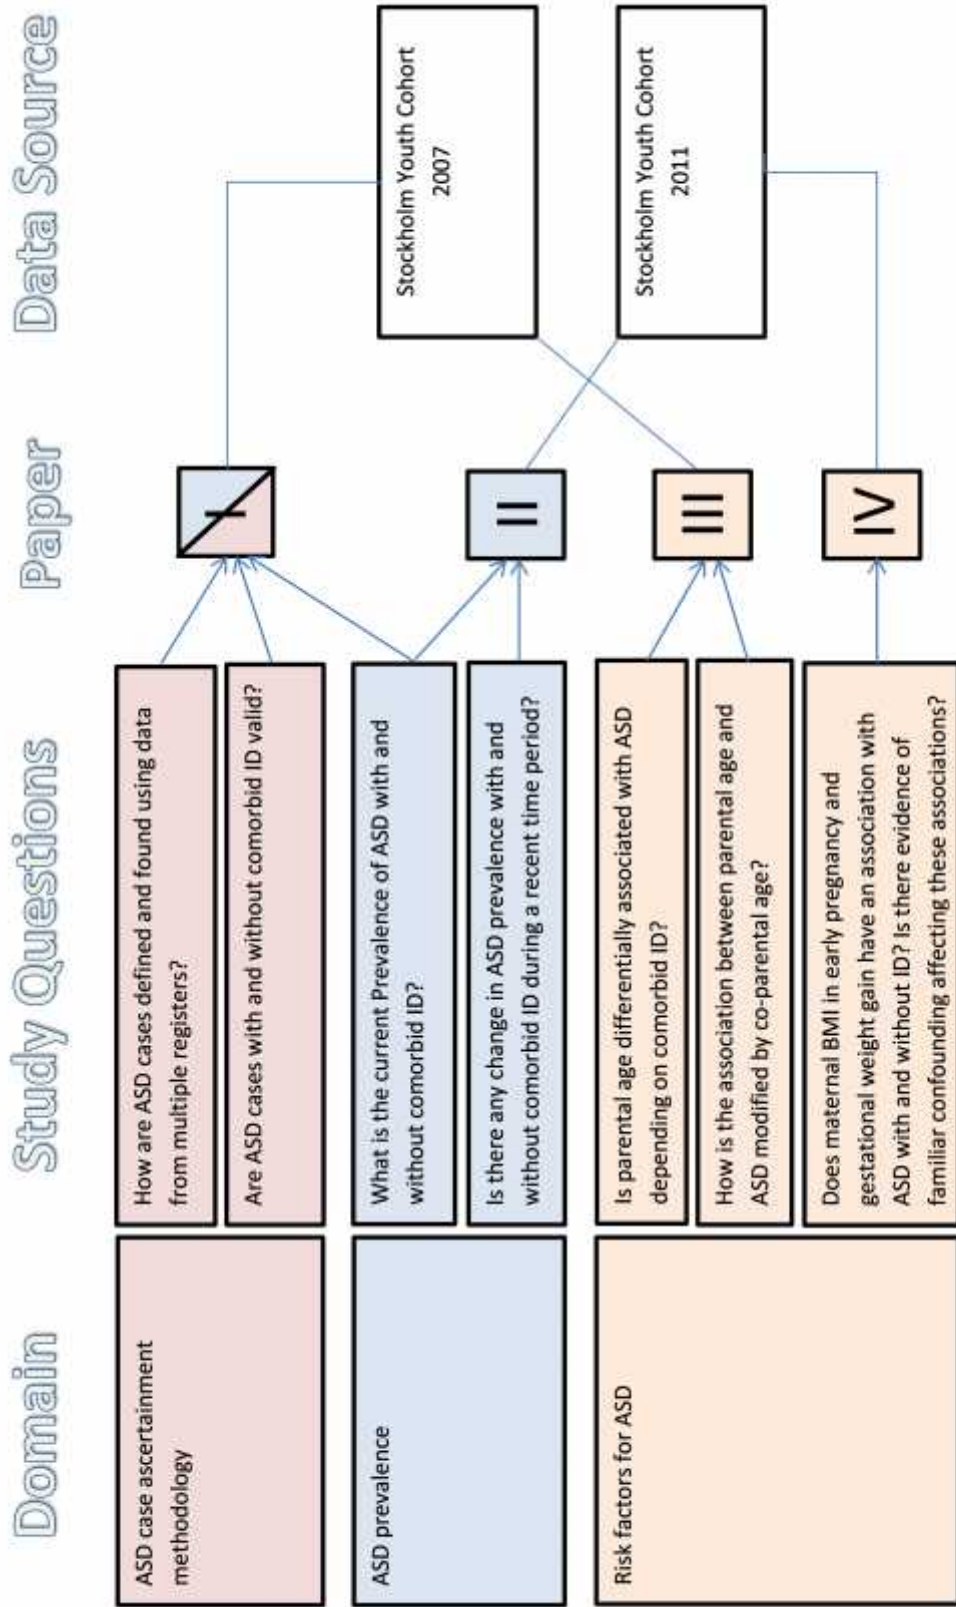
Domain

Study Questions

Paper

Data Source

ASD case ascertainment methodology

How are ASD cases defined and found using data from multiple registers?

Are ASD cases with and without comorbid ID valid?

I

ASD prevalence

What is the current Prevalence of ASD with and without comorbid ID?

Is there any change in ASD prevalence with and without comorbid ID during a recent time period?

II

Risk factors for ASD

Is parental age differentially associated with ASD depending on comorbid ID?

How is the association between parental age and ASD modified by co-parental age?

III

Does maternal BMI in early pregnancy and gestational weight gain have an association with ASD with and without ID? Is there evidence of familiar confounding affecting these associations?

IV

Stockholm Youth Cohort 2007

Stockholm Youth Cohort 2011